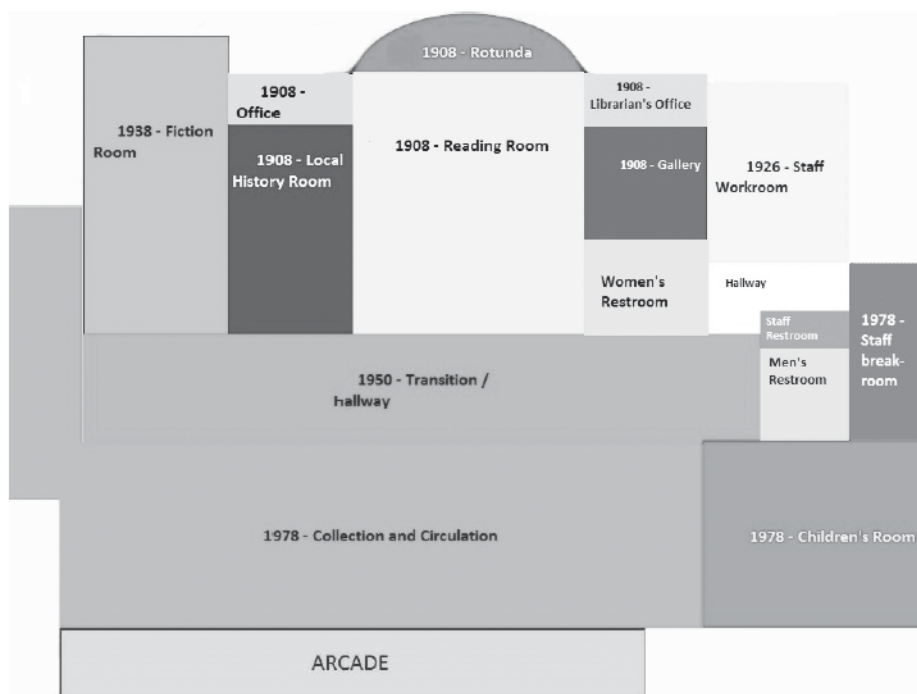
1908 - Rotunda

1938 - Fiction Room

1908 - Office

1908 - Local History Room

1908 - Reading Room

1908 - Librarian's Office

1908 - Gallery

1926 - Staff Workroom

Women's Restroom

Hallway

Staff Restroom

Men's Restroom

1978 - Staff break-room

1950 - Transition / hallway

1978 - Collection and Circulation

1978 - Children's Room

ARCADE